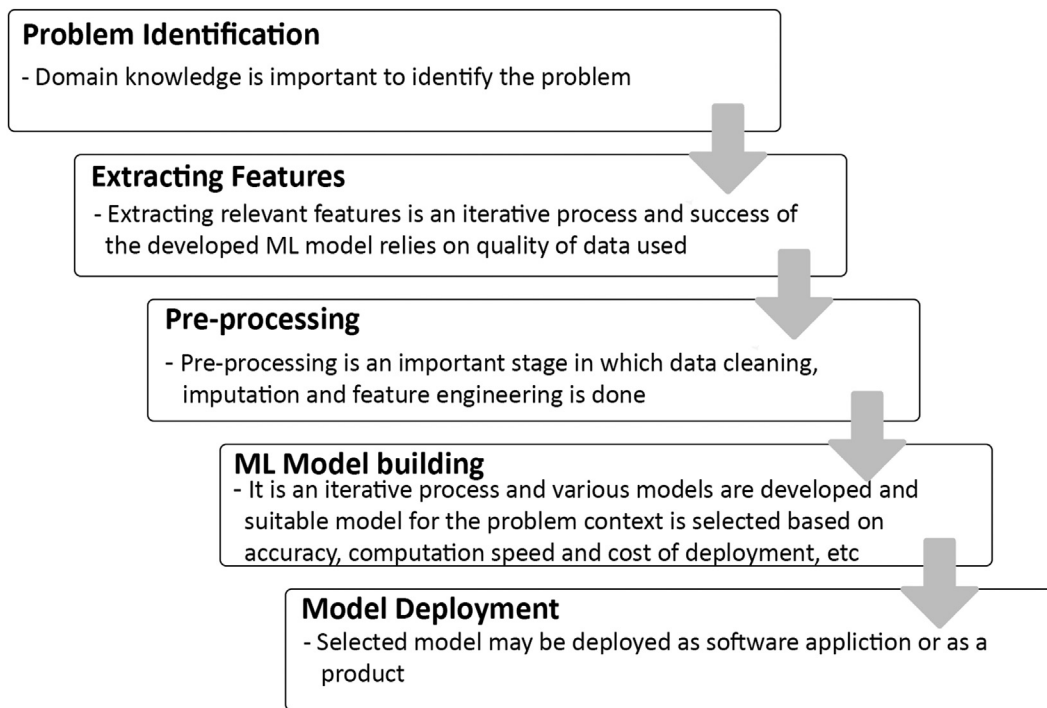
Problem Identification
- Domain knowledge is important to identify the problem

Extracting Features
- Extracting relevant features is an iterative process and success of the developed ML model relies on quality of data used

Pre-processing
- Pre-processing is an important stage in which data cleaning, imputation and feature engineering is done

ML Model building
- It is an iterative process and various models are developed and suitable model for the problem context is selected based on accuracy, computation speed and cost of deployment, etc

Model Deployment
- Selected model may be deployed as software appliction or as a product